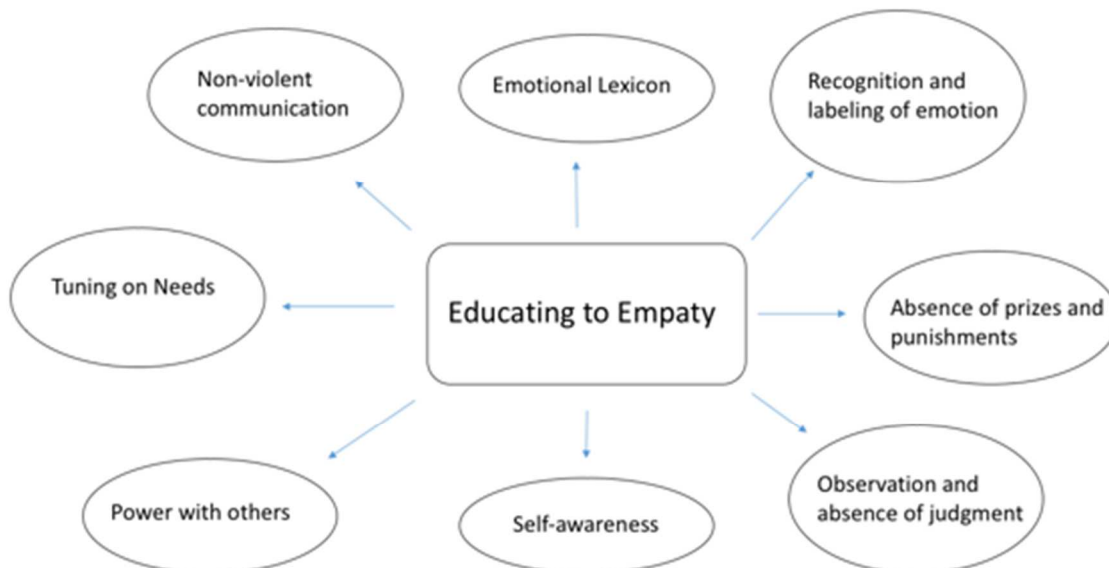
Non-violent communication

Emotional Lexicon

Recognition and labeling of emotion

Tuning on Needs

Educating to Empaty

Absence of prizes and punishments

Power with others

Self-awareness

Observation and absence of judgment